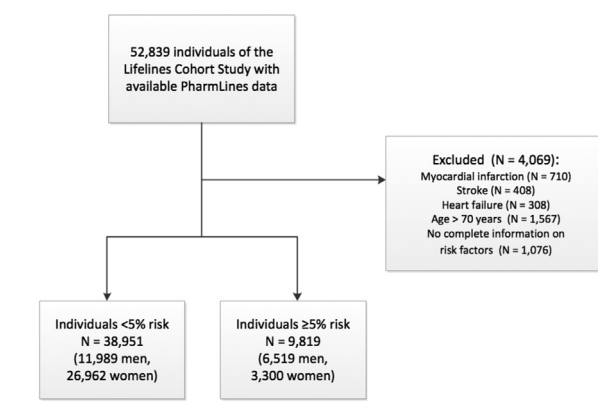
52,839 individuals of the Lifelines Cohort Study with available PharmLines data

Excluded (N = 4,069):
Myocardial infarction (N = 710)
Stroke (N = 408)
Heart failure (N = 308)
Age > 70 years (N = 1,567)
No complete information on risk factors (N = 1,076)

Individuals <5% risk
N = 38,951
(11,989 men, 26,962 women)

Individuals ≥5% risk
N = 9,819
(6,519 men, 3,300 women)